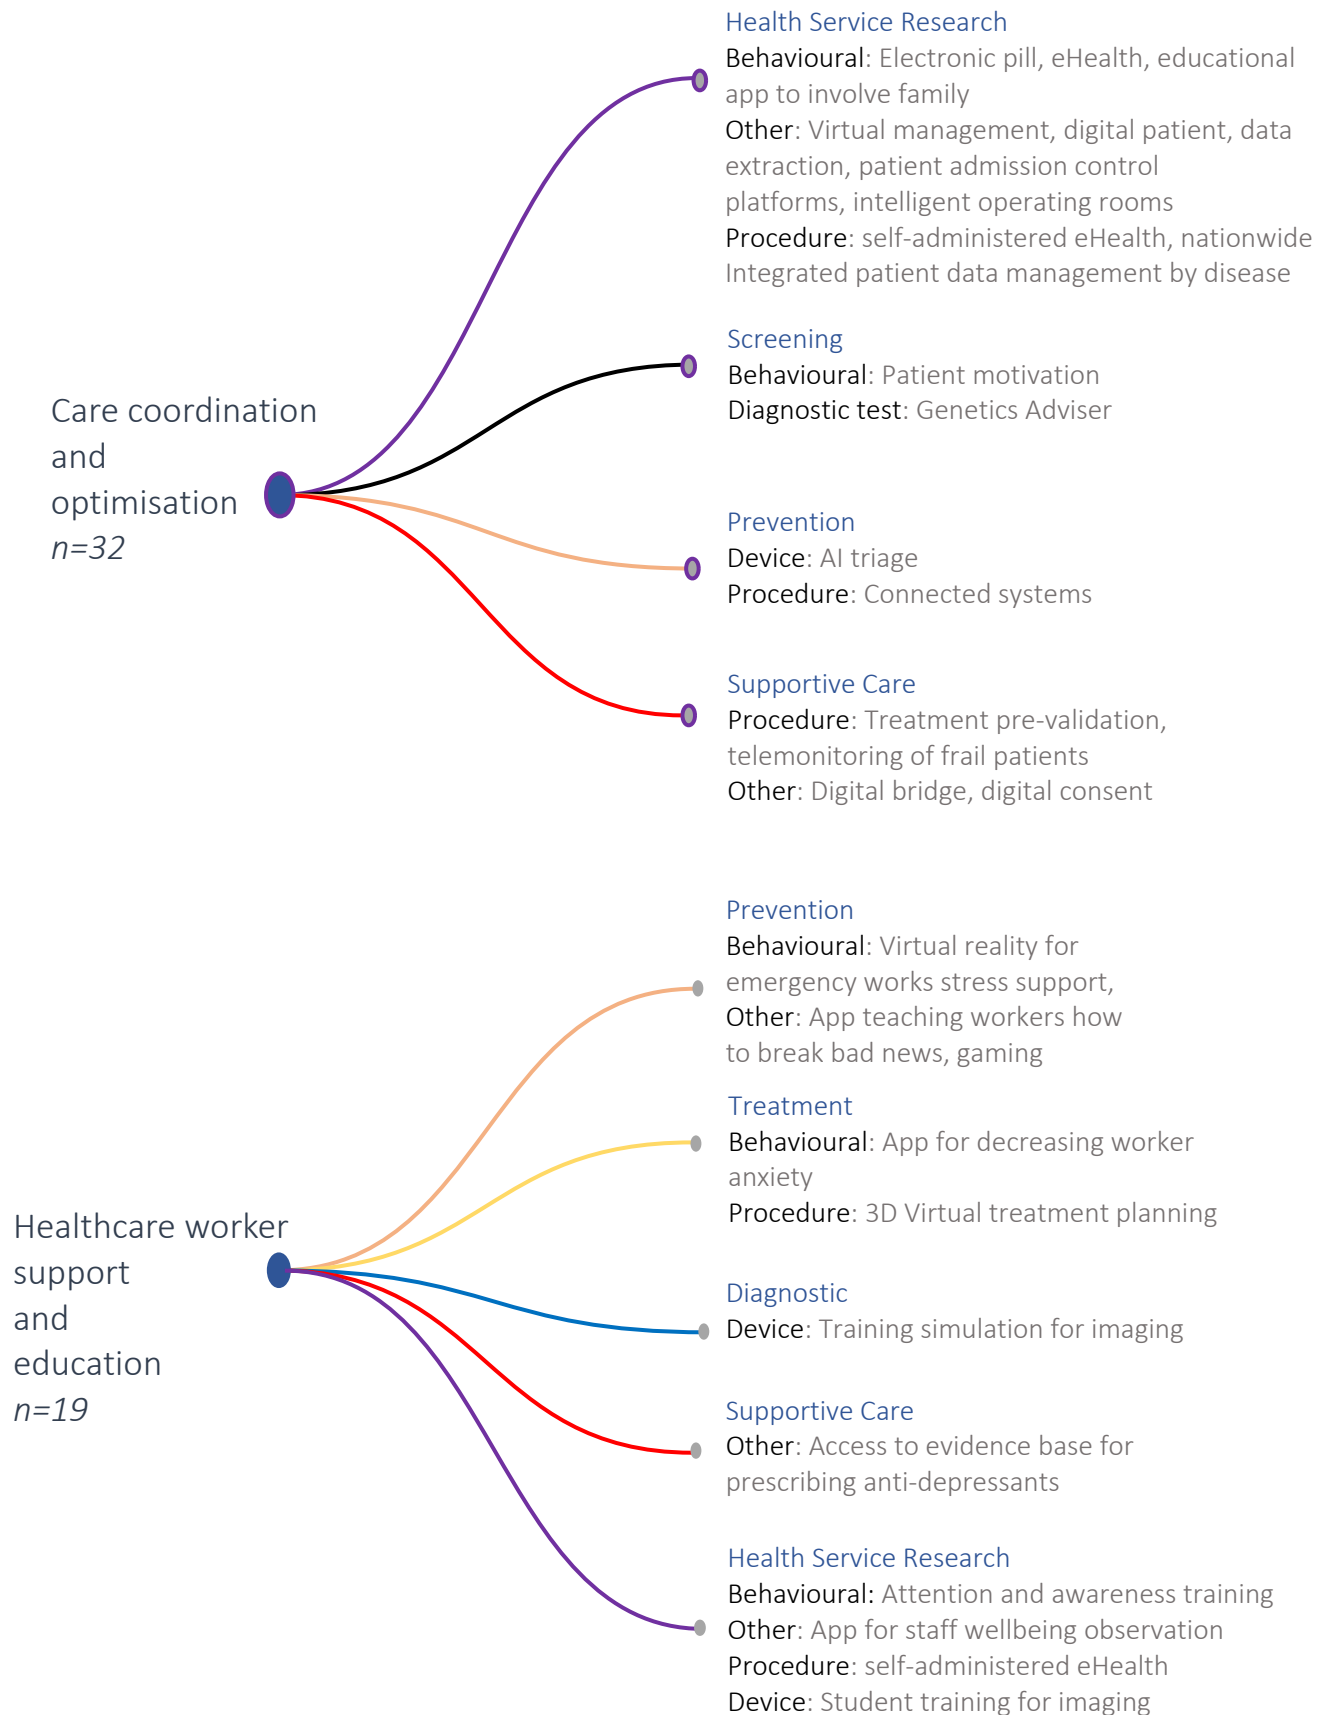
Care coordination and optimisation
$n=32$

Health Service Research
Behavioural: Electronic pill, eHealth, educational app to involve family
Other: Virtual management, digital patient, data extraction, patient admission control platforms, intelligent operating rooms
Procedure: self-administered eHealth, nationwide Integrated patient data management by disease

Screening
Behavioural: Patient motivation
Diagnostic test: Genetics Adviser

Prevention
Device: AI triage
Procedure: Connected systems

Supportive Care
Procedure: Treatment pre-validation, telemonitoring of frail patients
Other: Digital bridge, digital consent

Healthcare worker support and education
$n=19$

Prevention
Behavioural: Virtual reality for emergency works stress support,
Other: App teaching workers how to break bad news, gaming

Treatment
Behavioural: App for decreasing worker anxiety
Procedure: 3D Virtual treatment planning

Diagnostic
Device: Training simulation for imaging

Supportive Care
Other: Access to evidence base for prescribing anti-depressants

Health Service Research
Behavioural: Attention and awareness training
Other: App for staff wellbeing observation
Procedure: self-administered eHealth
Device: Student training for imaging